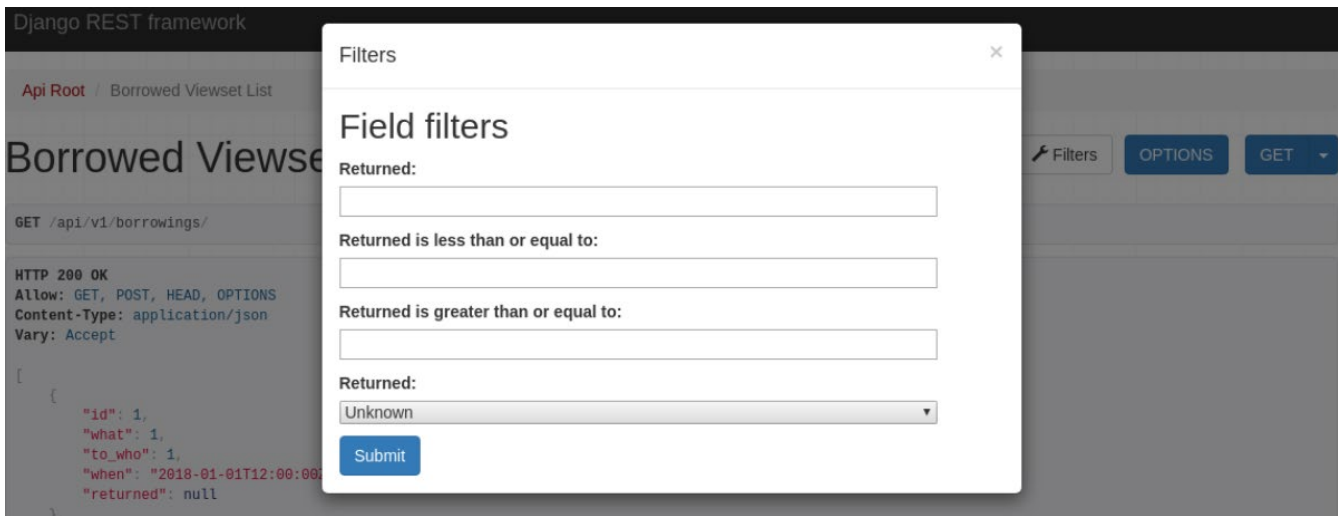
Django REST framework

Api Root / Borrowed Viewset List

Borrowed Viewse

Filters

OPTIONS

GET

GET /api/v1/borrowings/

HTTP 200 OK
Allow: GET, POST, HEAD, OPTIONS
Content-Type: application/json
Vary: Accept

[
    {
        "id": 1,
        "what": 1,
        "to_who": 1,
        "when": "2018-01-01T12:00:00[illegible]
        "returned": null

Filters

×

Field filters

Returned:

Returned is less than or equal to:

Returned is greater than or equal to:

Returned:

Unknown

Submit